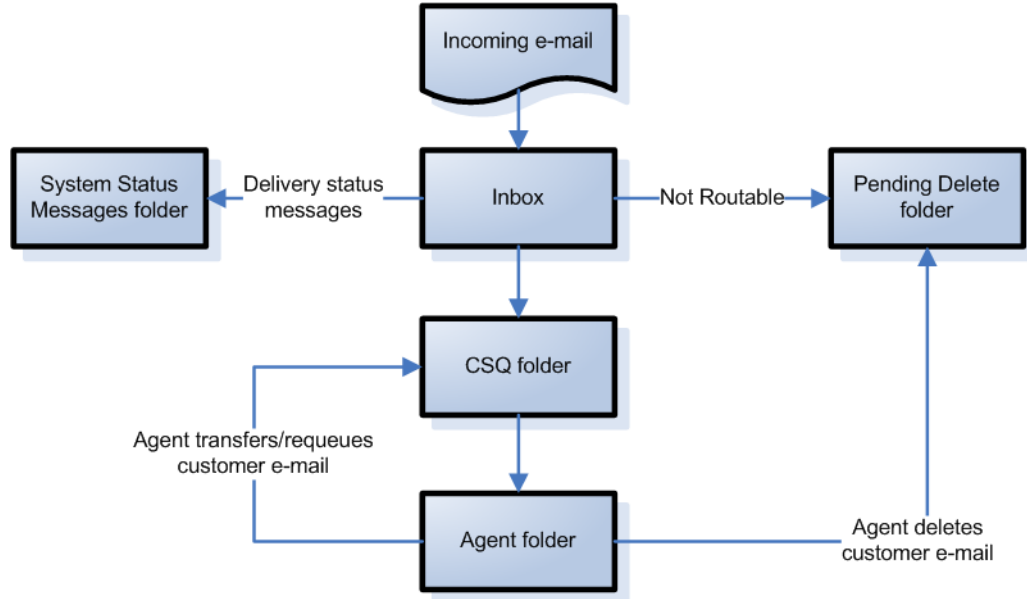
Incoming e-mail

System Status Messages folder

Delivery status messages

Inbox

Not Routable

Pending Delete folder

CSQ folder

Agent transfers/requeues customer e-mail

Agent folder

Agent deletes customer e-mail